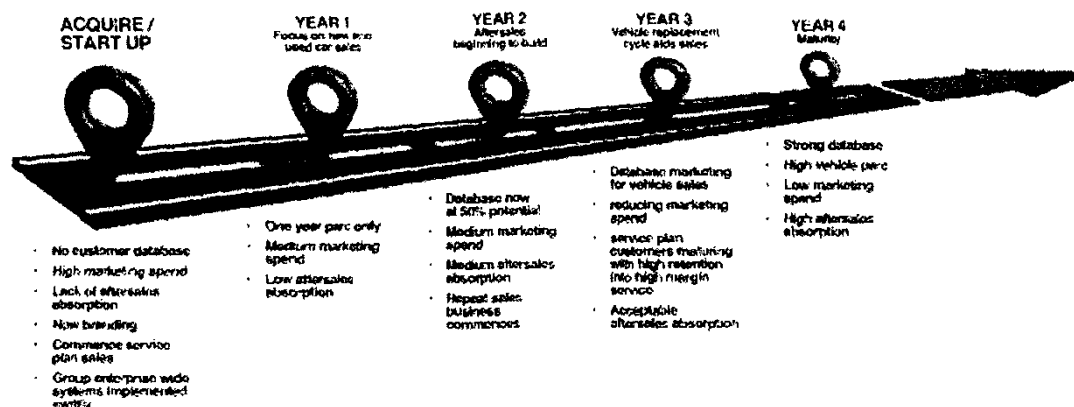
ACQUIRE / START UP

YEAR 1
Focus on new and used car sales

YEAR 2
Aftersales beginning to build

YEAR 3
Vehicle replacement cycle aids sales

YEAR 4
Maturity

- No customer database
- High marketing spend
- Lack of aftersales absorption
- New branding
- Commence service plan sales
- Group enterprise wide systems implemented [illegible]

- One year parc only
- Medium marketing spend
- Low aftersales absorption

- Database now at 50% potential
- Medium marketing spend
- Medium aftersales absorption
- Repeat sales business commences

- Database marketing for vehicle sales
- reducing marketing spend
- service plan customers maturing with high retention into high margin service
- Acceptable aftersales absorption

- Strong database
- High vehicle parc
- Low marketing spend
- High aftersales absorption